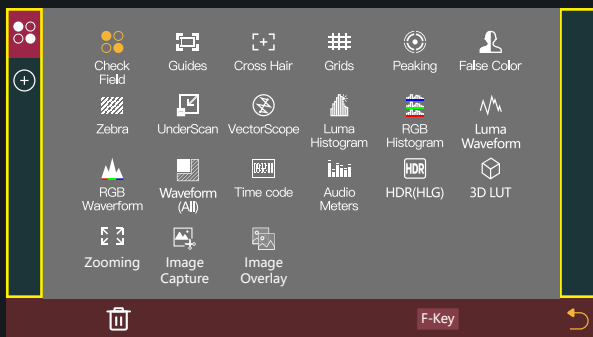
Check Field
Guides
Cross Hair
Grids
Peaking
False Color
Zebra
UnderScan
VectorScope
Luma Histogram
RGB Histogram
Luma Waveform
RGB Waverform
Waveform (All)
Time code
Audio Meters
HDR(HLG)
3D LUT
Zooming
Image Capture
Image Overlay
F-Key